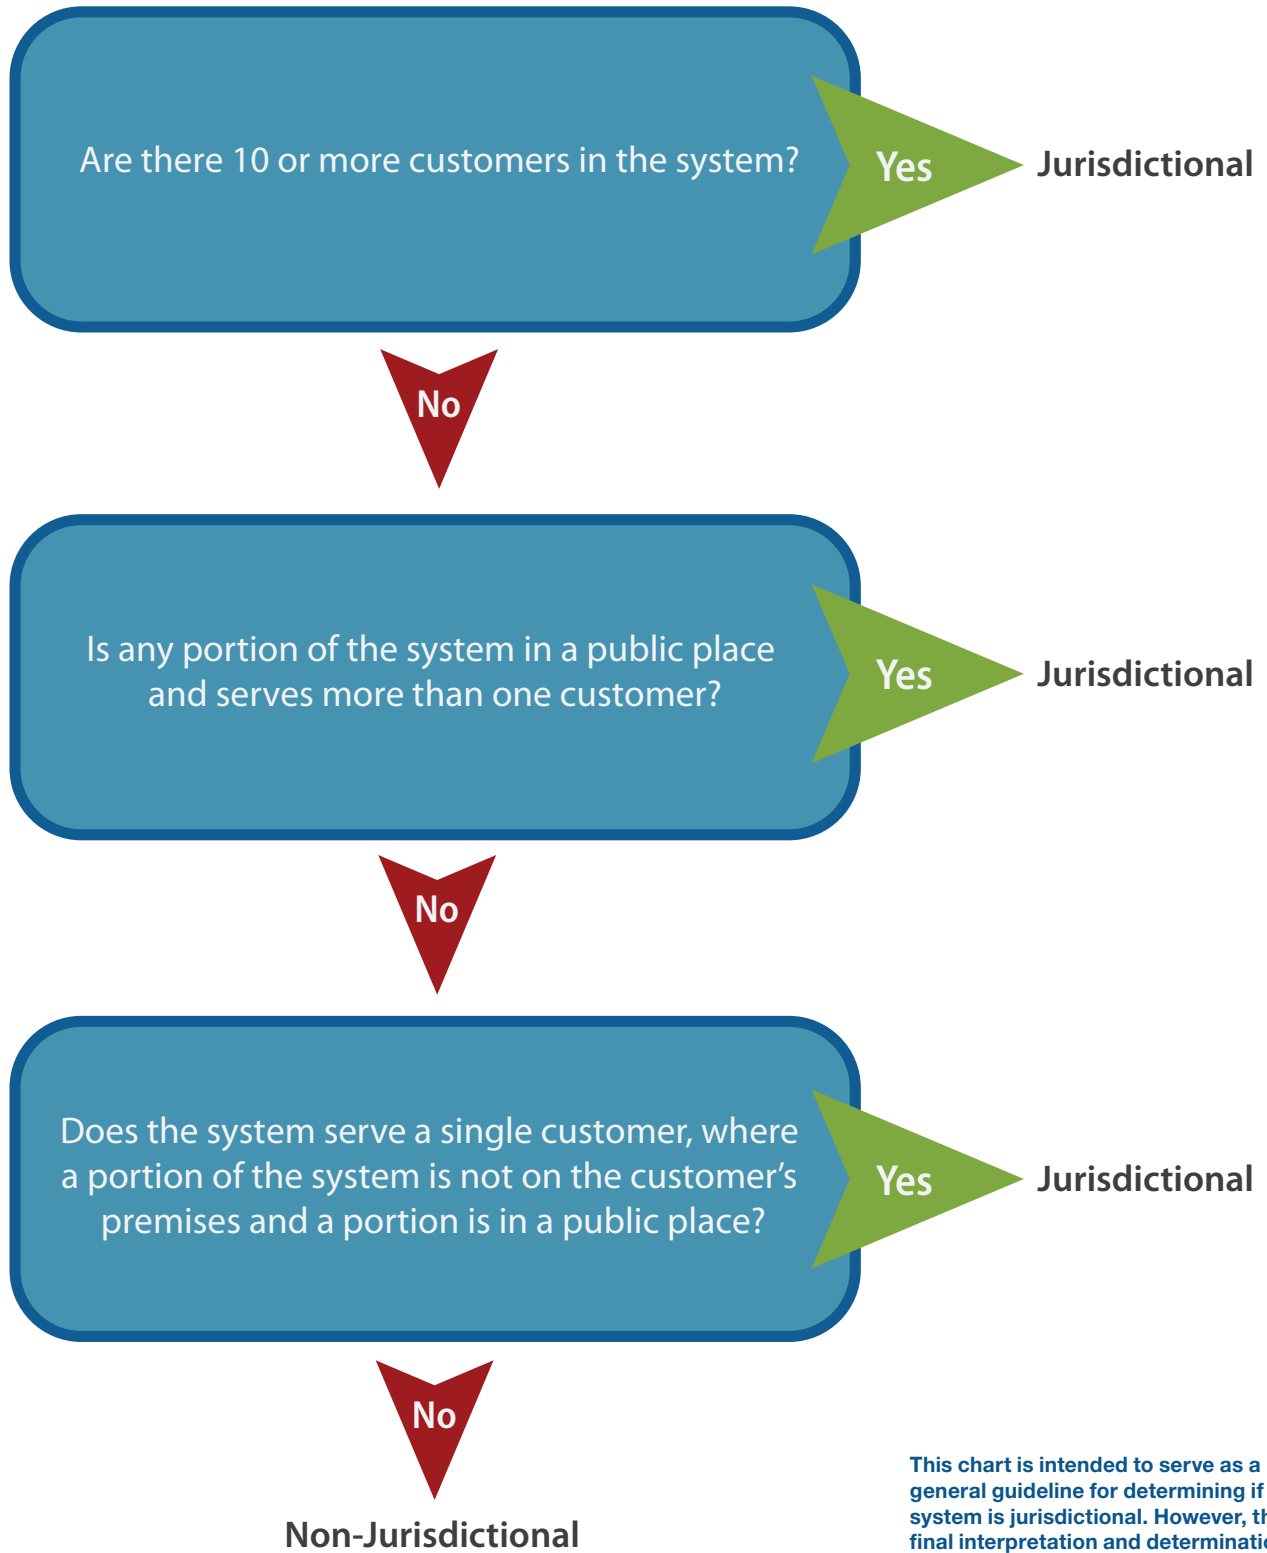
Are there 10 or more customers in the system?

Yes

Jurisdictional

No

Is any portion of the system in a public place and serves more than one customer?

Yes

Jurisdictional

No

Does the system serve a single customer, where a portion of the system is not on the customer's premises and a portion is in a public place?

Yes

Jurisdictional

No

Non-Jurisdictional

This chart is intended to serve as a general guideline for determining if system is jurisdictional. However, th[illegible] final interpretation and determinati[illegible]